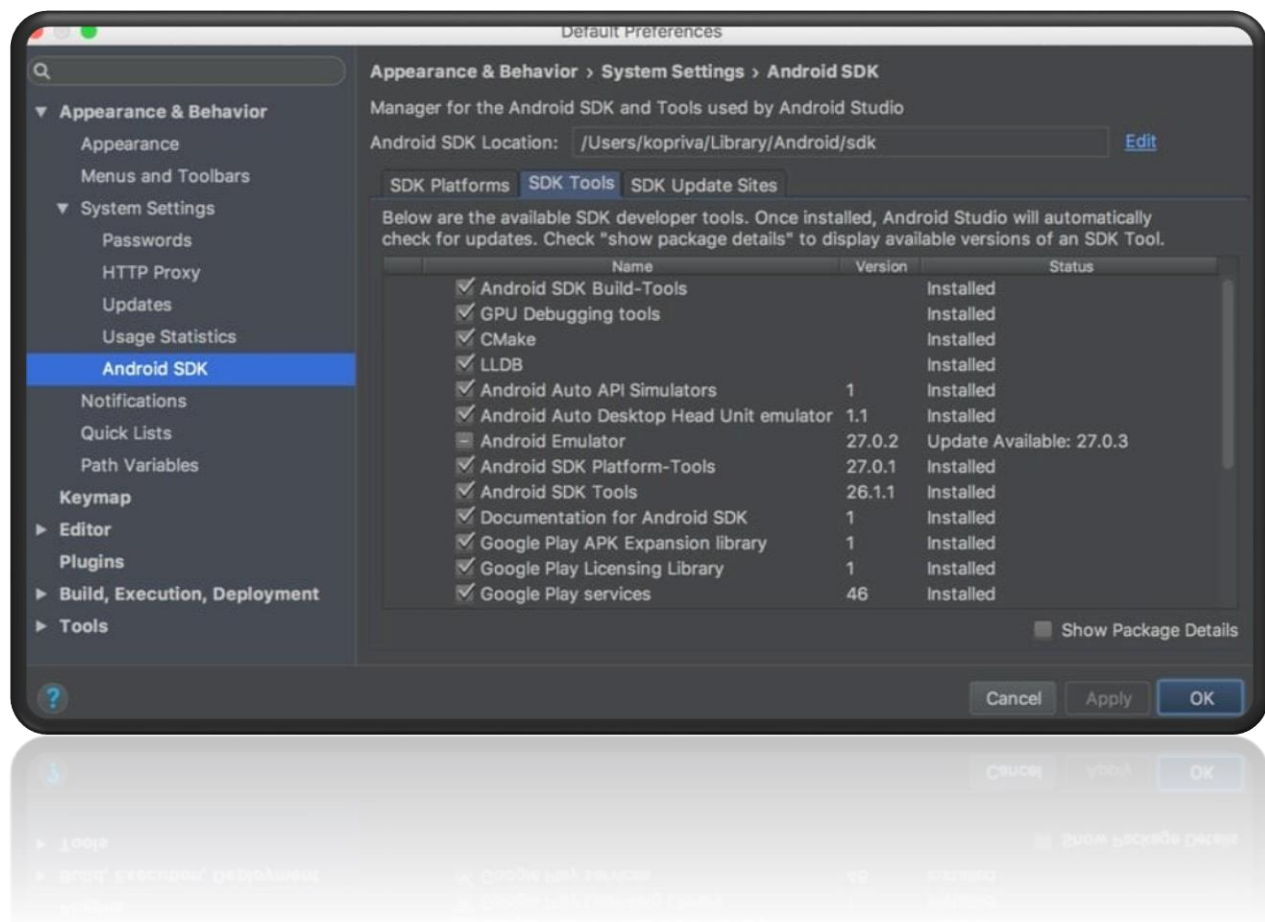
Default Preferences

Appearance & Behavior
Appearance
Menus and Toolbars
System Settings
Passwords
HTTP Proxy
Updates
Usage Statistics
Android SDK
Notifications
Quick Lists
Path Variables
Keymap
Editor
Plugins
Build, Execution, Deployment
Tools

Appearance & Behavior › System Settings › Android SDK

Manager for the Android SDK and Tools used by Android Studio

Android SDK Location: /Users/kopriva/Library/Android/sdk Edit

SDK Platforms SDK Tools SDK Update Sites

Below are the available SDK developer tools. Once installed, Android Studio will automatically check for updates. Check "show package details" to display available versions of an SDK Tool.

| Name | Version | Status |
|---|---|---|
| Android SDK Build-Tools | | Installed |
| GPU Debugging tools | | Installed |
| CMake | | Installed |
| LLDB | | Installed |
| Android Auto API Simulators | 1 | Installed |
| Android Auto Desktop Head Unit emulator | 1.1 | Installed |
| Android Emulator | 27.0.2 | Update Available: 27.0.3 |
| Android SDK Platform-Tools | 27.0.1 | Installed |
| Android SDK Tools | 26.1.1 | Installed |
| Documentation for Android SDK | 1 | Installed |
| Google Play APK Expansion library | 1 | Installed |
| Google Play Licensing Library | 1 | Installed |
| Google Play services | 46 | Installed |

Show Package Details

?

Cancel Apply OK